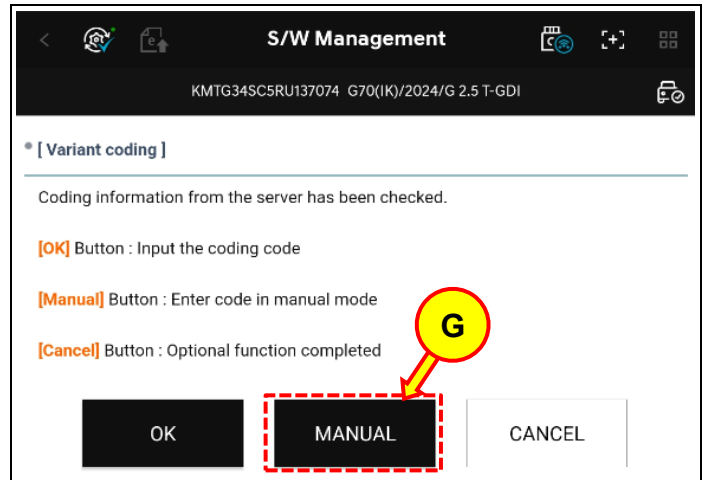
S/W Management

KMTG34SC5RU137074 G70(IK)/2024/G 2.5 T-GDI

[ Variant coding ]

Coding information from the server has been checked.

[OK] Button : Input the coding code

[Manual] Button : Enter code in manual mode

[Cancel] Button : Optional function completed

G

OK

MANUAL

CANCEL